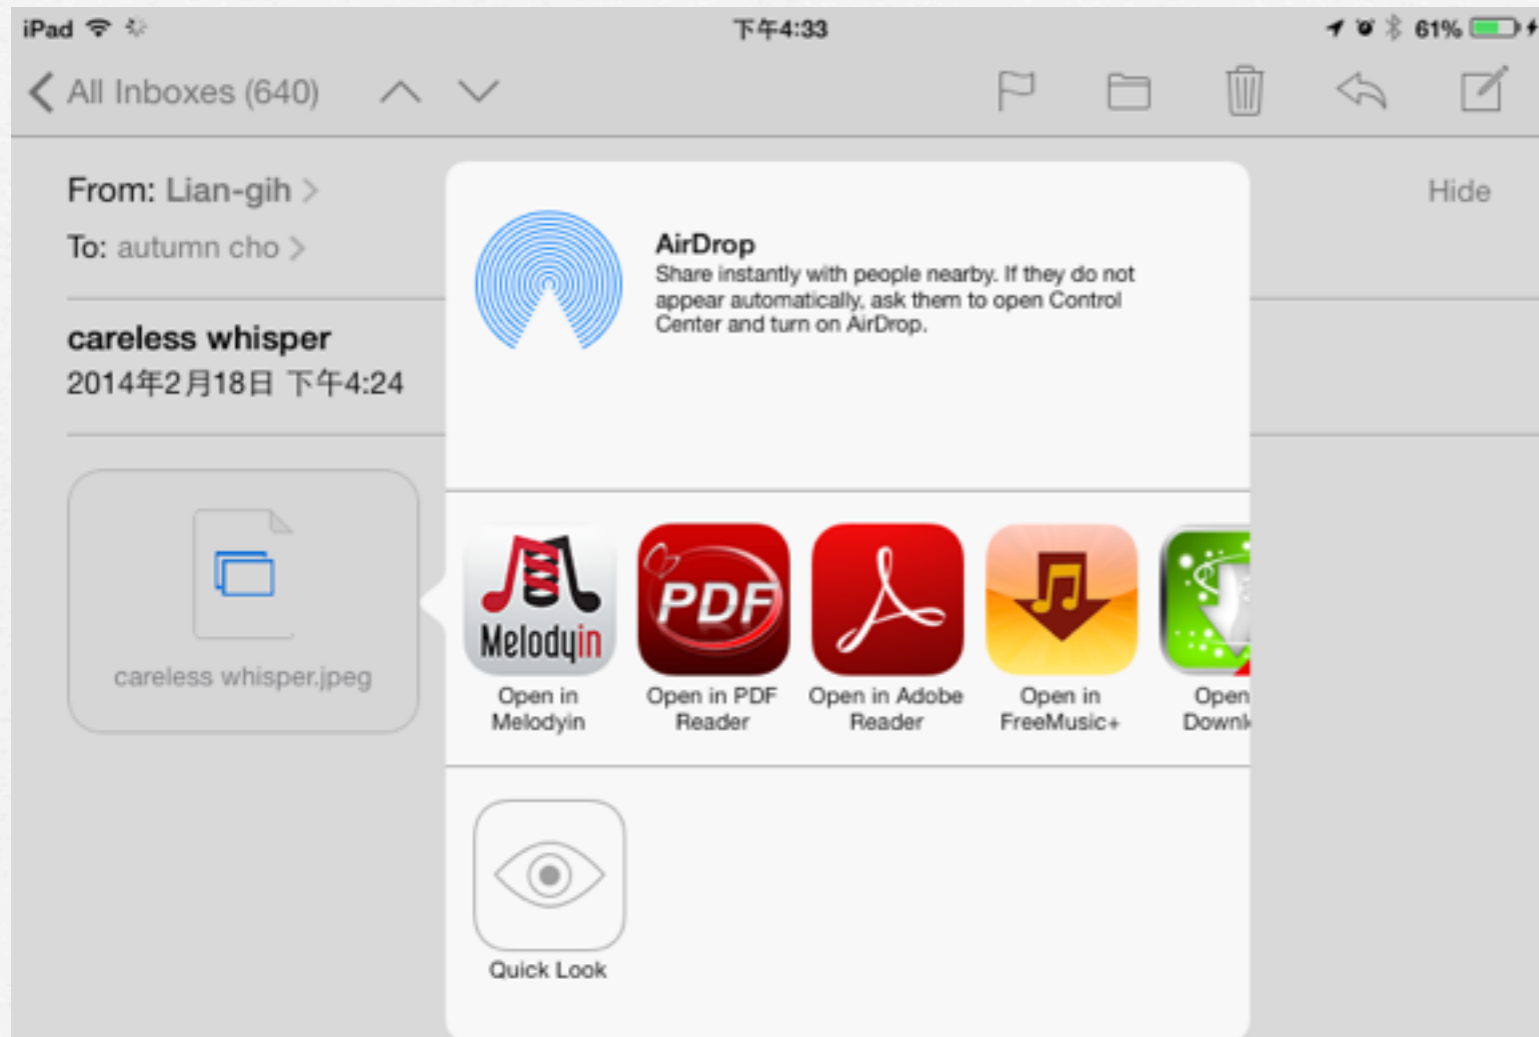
iPad 下午4:33 61%

All Inboxes (640)

From: Lian-gih
To: autumn cho
Hide

careless whisper
2014年2月18日 下午4:24

careless whisper.jpeg

AirDrop
Share instantly with people nearby. If they do not appear automatically, ask them to open Control Center and turn on AirDrop.

Melodyin
Open in Melodyin

PDF
Open in PDF Reader

Open in Adobe Reader

Open in FreeMusic+

Open Downl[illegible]

Quick Look